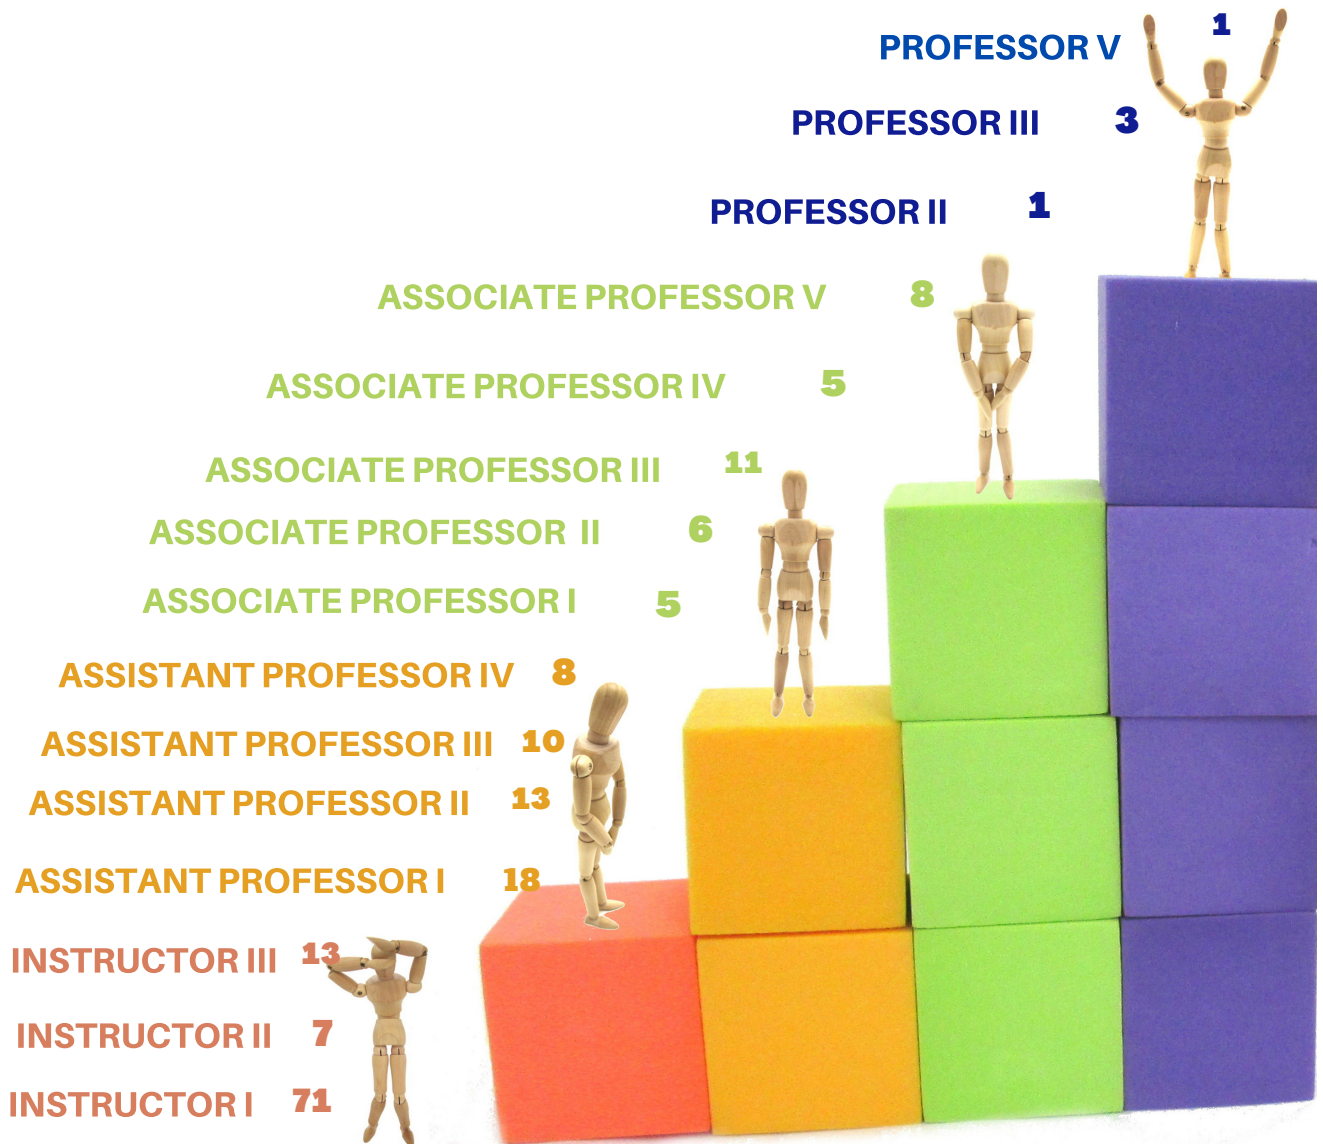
PROFESSOR V 1
PROFESSOR III 3
PROFESSOR II 1
ASSOCIATE PROFESSOR V 8
ASSOCIATE PROFESSOR IV 5
ASSOCIATE PROFESSOR III 11
ASSOCIATE PROFESSOR II 6
ASSOCIATE PROFESSOR I 5
ASSISTANT PROFESSOR IV 8
ASSISTANT PROFESSOR III 10
ASSISTANT PROFESSOR II 13
ASSISTANT PROFESSOR I 18
INSTRUCTOR III 13
INSTRUCTOR II 7
INSTRUCTOR I 71